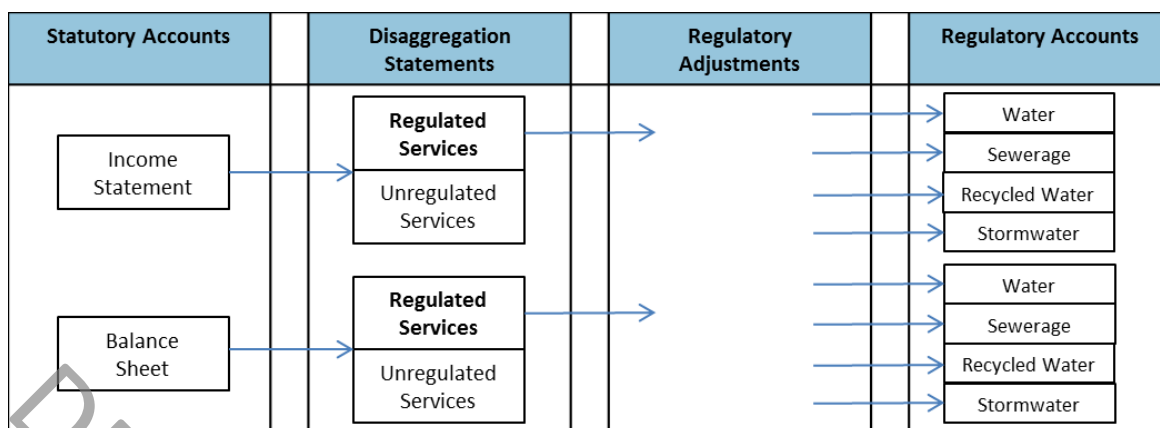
Statutory Accounts

Disaggregation Statements

Regulatory Adjustments

Regulatory Accounts

Income Statement

Regulated Services

Unregulated Services

Water

Sewerage

Recycled Water

Stormwater

Balance Sheet

Regulated Services

Unregulated Services

Water

Sewerage

Recycled Water

Stormwater